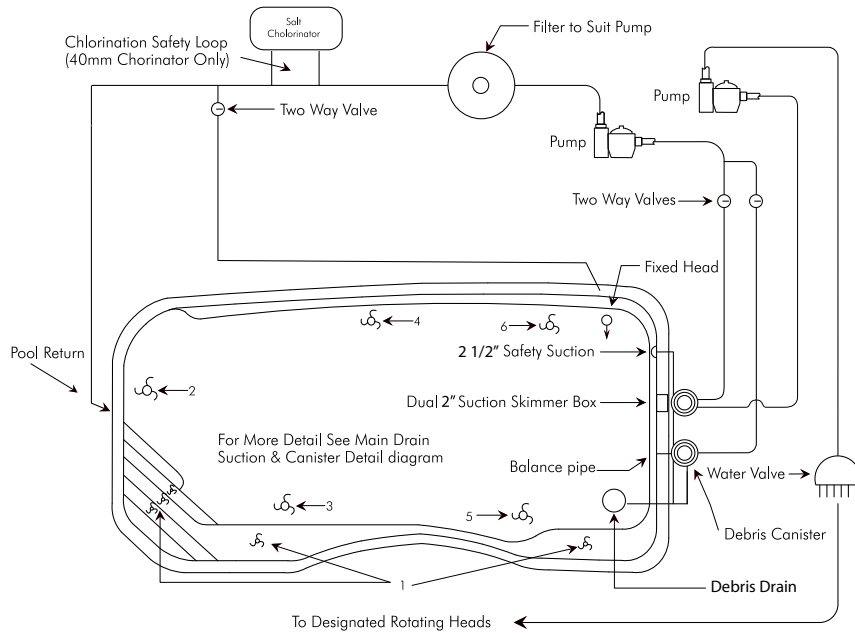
Salt Cholorinator

Chlorination Safety Loop (40mm Chorinator Only)

Filter to Suit Pump

Two Way Valve

Pump

Pump

Two Way Valves

Fixed Head

Pool Return

4

6

2 1/2" Safety Suction

2

Dual 2" Suction Skimmer Box

For More Detail See Main Drain Suction & Canister Detail diagram

Balance pipe

Water Valve

3

5

Debris Canister

1

Debris Drain

To Designated Rotating Heads